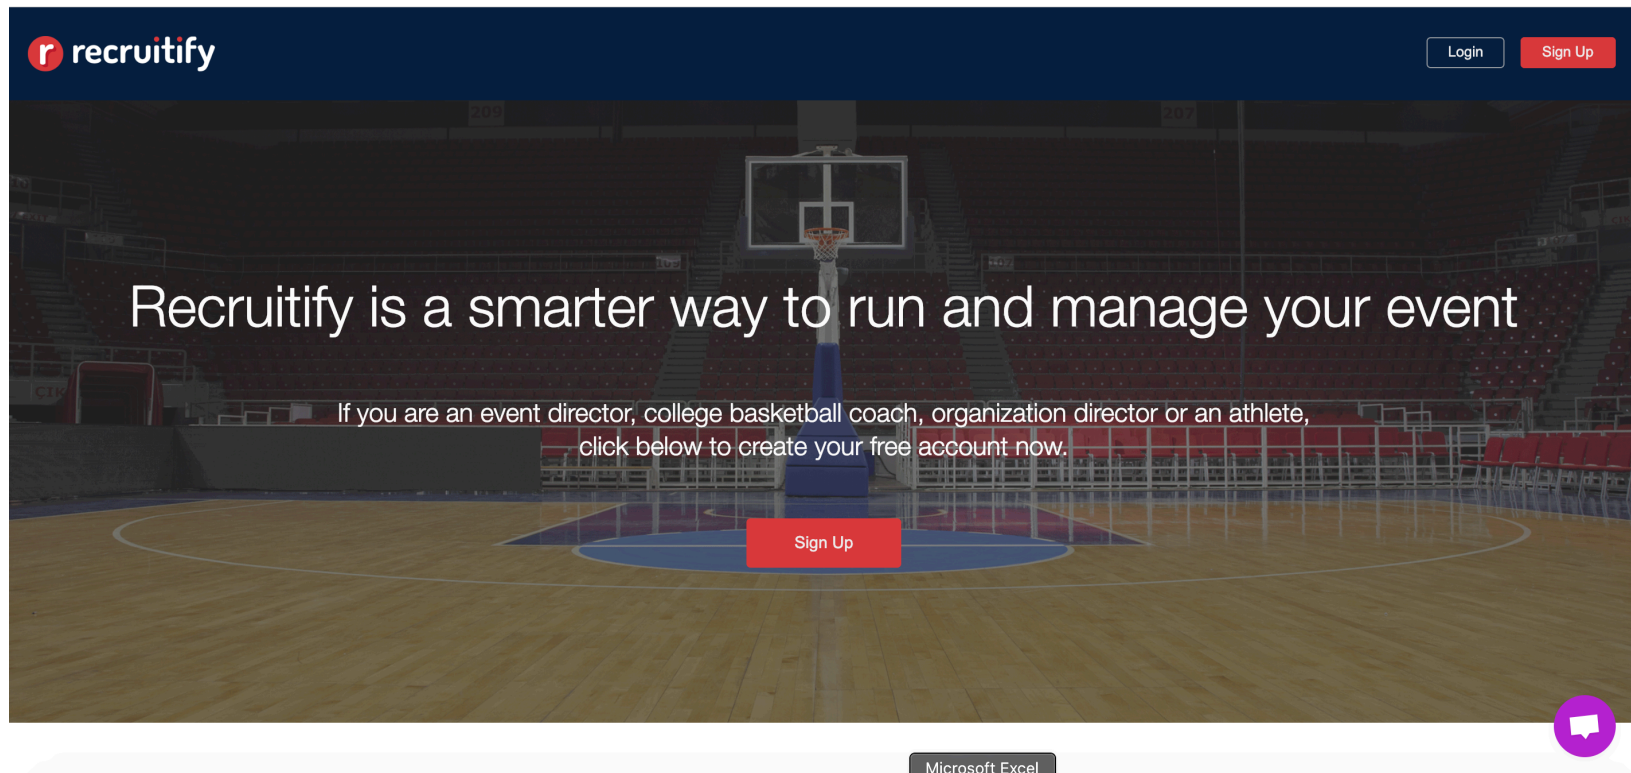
r recruitify

Login Sign Up

Recruitify is a smarter way to run and manage your event

If you are an event director, college basketball coach, organization director or an athlete, click below to create your free account now.

Sign Up

Microsoft Excel